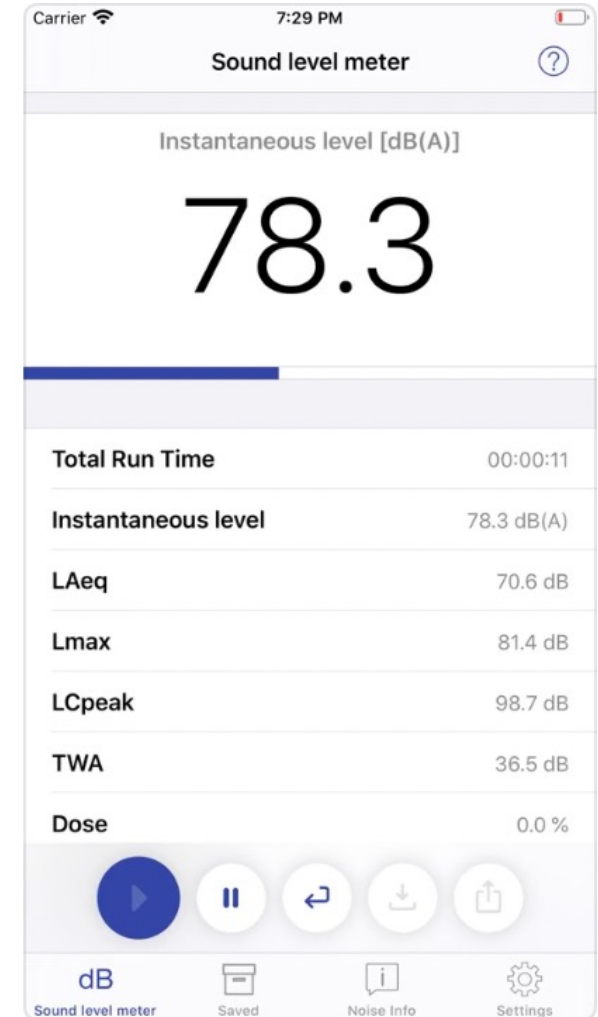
Carrier 7:29 PM

Sound level meter

Instantaneous level [dB(A)]

78.3

| | |
|---|---|
| Total Run Time | 00:00:11 |
| Instantaneous level | 78.3 dB(A) |
| LAeq | 70.6 dB |
| Lmax | 81.4 dB |
| LCpeak | 98.7 dB |
| TWA | 36.5 dB |
| Dose | 0.0 % |

dB
Sound level meter
Saved
Noise Info
Settings